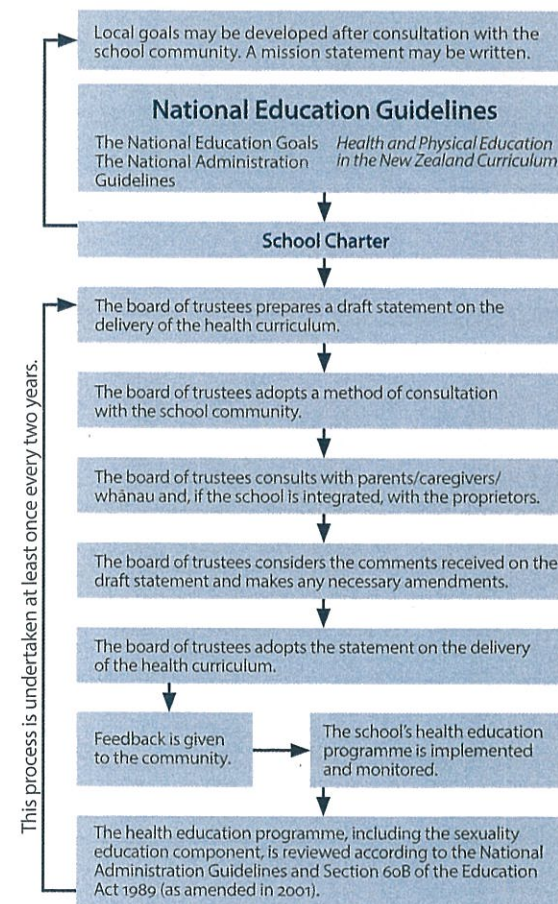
Local goals may be developed after consultation with the school community. A mission statement may be written.

National Education Guidelines

The National Education Goals
The National Administration Guidelines

Health and Physical Education in the New Zealand Curriculum

School Charter

This process is undertaken at least once every two years.

The board of trustees prepares a draft statement on the delivery of the health curriculum.

The board of trustees adopts a method of consultation with the school community.

The board of trustees consults with parents/caregivers/whānau and, if the school is integrated, with the proprietors.

The board of trustees considers the comments received on the draft statement and makes any necessary amendments.

The board of trustees adopts the statement on the delivery of the health curriculum.

Feedback is given to the community.

The school's health education programme is implemented and monitored.

The health education programme, including the sexuality education component, is reviewed according to the National Administration Guidelines and Section 60B of the Education Act 1989 (as amended in 2001).